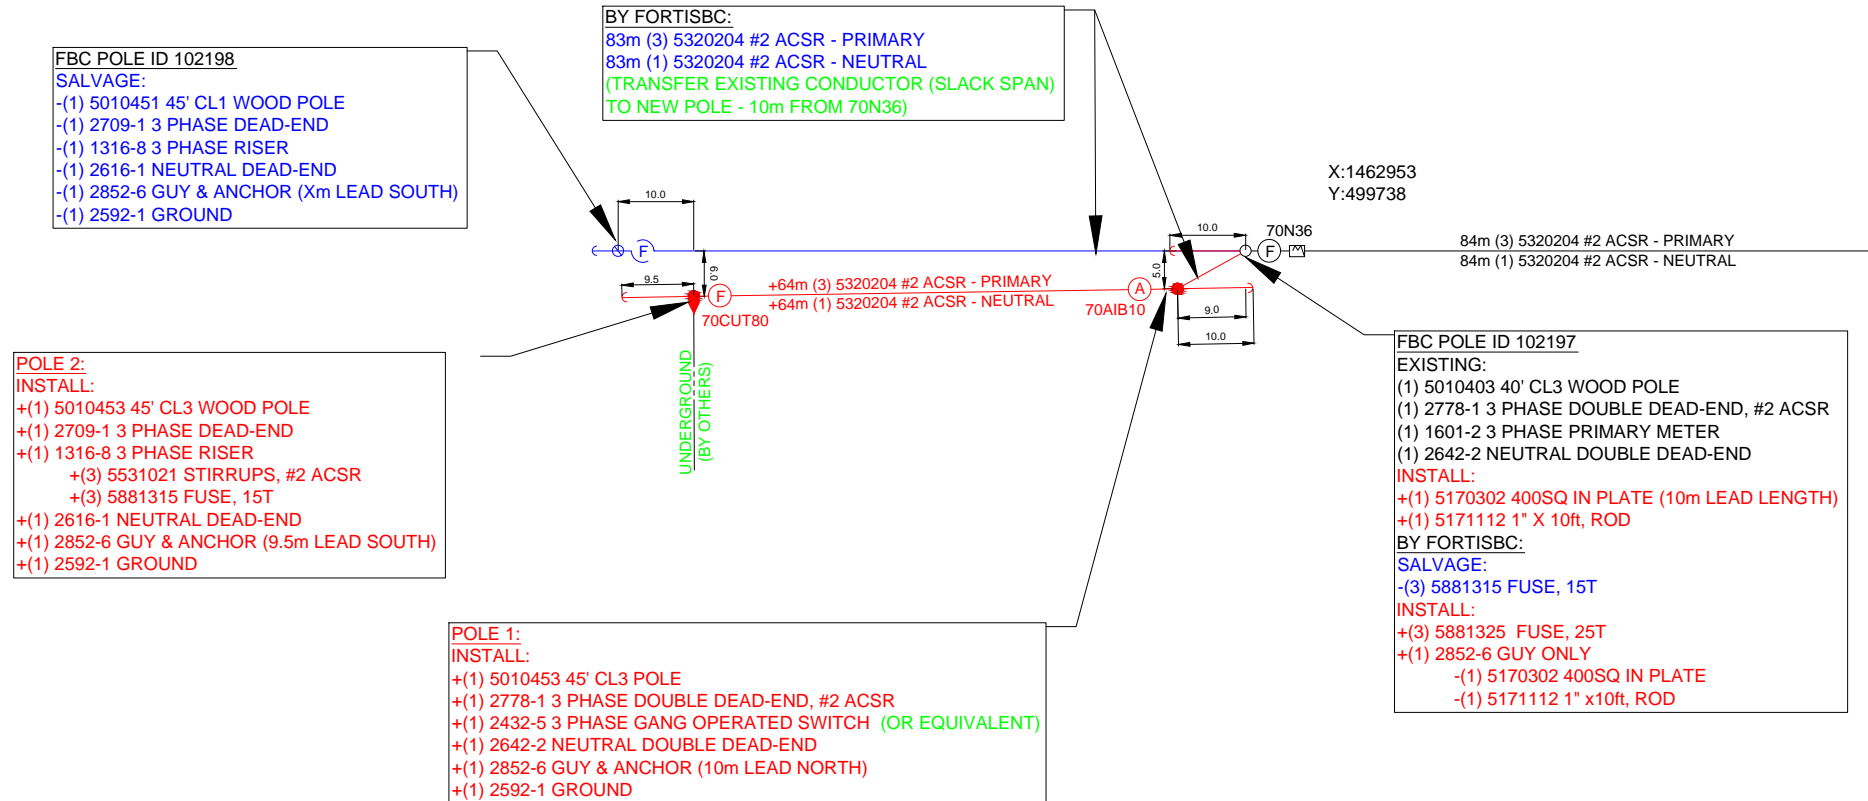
BY FORTISBC:
83m (3) 5320204 #2 ACSR - PRIMARY
83m (1) 5320204 #2 ACSR - NEUTRAL
(TRANSFER EXISTING CONDUCTOR (SLACK SPAN)
TO NEW POLE - 10m FROM 70N36)

FBC POLE ID 102198
SALVAGE:
-(1) 5010451 45' CL1 WOOD POLE
-(1) 2709-1 3 PHASE DEAD-END
-(1) 1316-8 3 PHASE RISER
-(1) 2616-1 NEUTRAL DEAD-END
-(1) 2852-6 GUY & ANCHOR (Xm LEAD SOUTH)
-(1) 2592-1 GROUND

X:1462953
Y:499738

10.0
F
9.5
6.0
F
70CUT80
+64m (3) 5320204 #2 ACSR - PRIMARY
+64m (1) 5320204 #2 ACSR - NEUTRAL
A
70AIB10
5.0
10.0
70N36
F
9.0
10.0
84m (3) 5320204 #2 ACSR - PRIMARY
84m (1) 5320204 #2 ACSR - NEUTRAL

UNDERGROUND
(BY OTHERS)

POLE 2:
INSTALL:
+(1) 5010453 45' CL3 WOOD POLE
+(1) 2709-1 3 PHASE DEAD-END
+(1) 1316-8 3 PHASE RISER
+(3) 5531021 STIRRUPS, #2 ACSR
+(3) 5881315 FUSE, 15T
+(1) 2616-1 NEUTRAL DEAD-END
+(1) 2852-6 GUY & ANCHOR (9.5m LEAD SOUTH)
+(1) 2592-1 GROUND

FBC POLE ID 102197
EXISTING:
(1) 5010403 40' CL3 WOOD POLE
(1) 2778-1 3 PHASE DOUBLE DEAD-END, #2 ACSR
(1) 1601-2 3 PHASE PRIMARY METER
(1) 2642-2 NEUTRAL DOUBLE DEAD-END
INSTALL:
+(1) 5170302 400SQ IN PLATE (10m LEAD LENGTH)
+(1) 5171112 1" X 10ft, ROD
BY FORTISBC:
SALVAGE:
-(3) 5881315 FUSE, 15T
INSTALL:
+(3) 5881325 FUSE, 25T
+(1) 2852-6 GUY ONLY
-(1) 5170302 400SQ IN PLATE
-(1) 5171112 1" x10ft, ROD

POLE 1:
INSTALL:
+(1) 5010453 45' CL3 POLE
+(1) 2778-1 3 PHASE DOUBLE DEAD-END, #2 ACSR
+(1) 2432-5 3 PHASE GANG OPERATED SWITCH (OR EQUIVALENT)
+(1) 2642-2 NEUTRAL DOUBLE DEAD-END
+(1) 2852-6 GUY & ANCHOR (10m LEAD NORTH)
+(1) 2592-1 GROUND